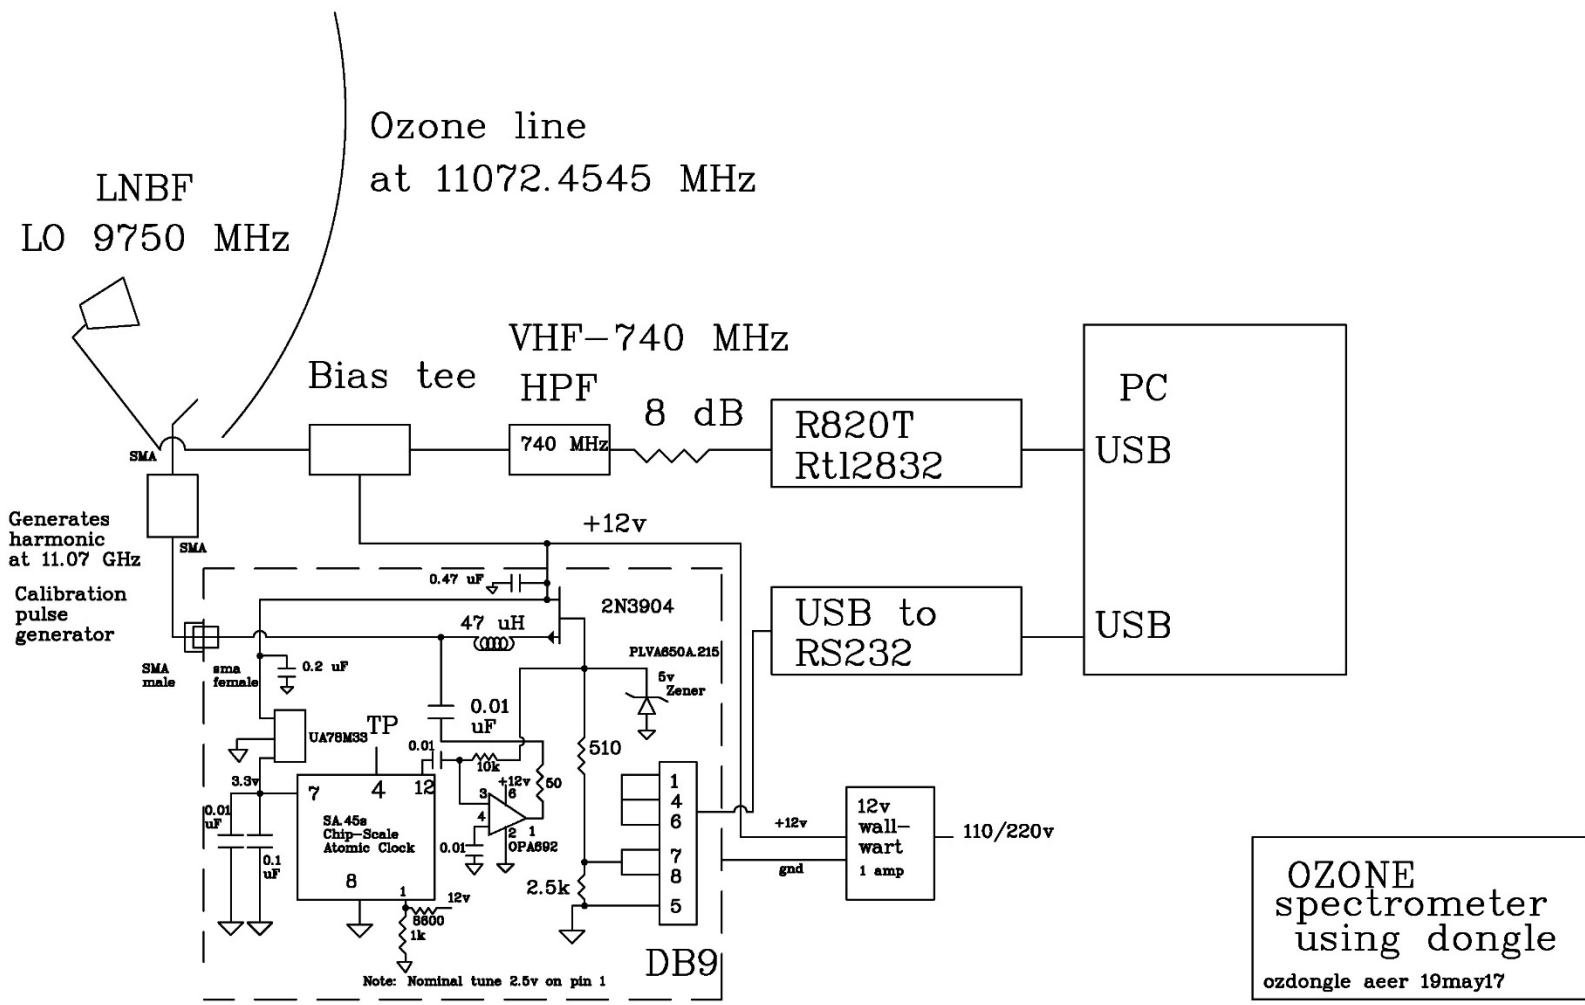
Ozone line
at 11072.4545 MHz

LNBF
LO 9750 MHz

VHF−740 MHz
HPF

Bias tee

8 dB

740 MHz

R820T
Rtl2832

PC

USB

SMA

SMA

Generates harmonic at 11.07 GHz

Calibration pulse generator

+12v

0.47 uF

2N3904

47 uH

USB to
RS232

USB

SMA male

sma female

0.2 uF

PLVA650A.215

5v Zener

0.01 uF

UA78M33

TP

0.01

10k

+12v

6

50

510

3.3v

7

4

12

3

4

2

1

0.01 uF

0.1 uF

SA.45s
Chip-Scale
Atomic Clock

0.01

OPA692

1

4

6

7

8

5

+12v

12v
wall-
wart
1 amp

110/220v

gnd

2.5k

8

1

12v

8600

1k

DB9

Note: Nominal tune 2.5v on pin 1

OZONE
spectrometer
using dongle

ozdongle aeer 19may17